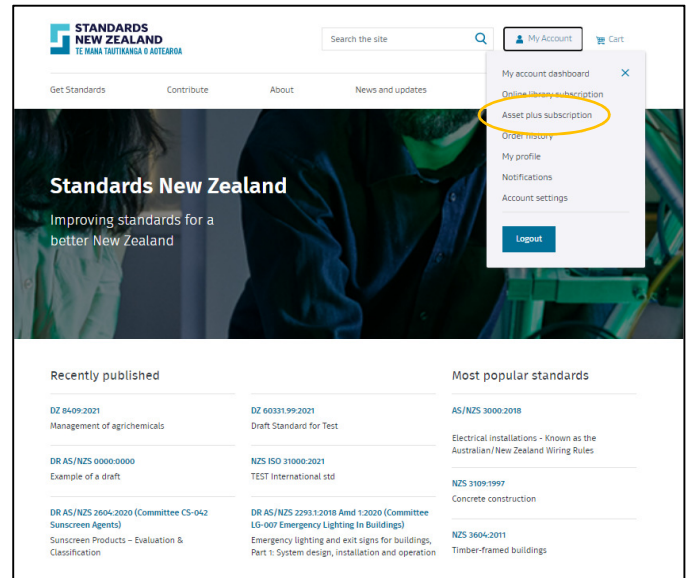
STANDARDS NEW ZEALAND
TE MANA TAUTIKANGA O AOTEAROA

Search the site

My Account

Cart

Get Standards
Contribute
About
News and updates

My account dashboard
Online library subscription
Asset plus subscription
Order history
My profile
Notifications
Account settings
Logout

Standards New Zealand

Improving standards for a better New Zealand

Recently published

DZ 8409:2021
Management of agrichemicals

DZ 60331.99:2021
Draft Standard for Test

DR AS/NZS 0000:0000
Example of a draft

NZS ISO 31000:2021
TEST International std

DR AS/NZS 2604:2020 (Committee CS-042 Sunscreen Agents)
Sunscreen Products – Evaluation & Classification

DR AS/NZS 2293.1:2018 Amd 1:2020 (Committee LG-007 Emergency Lighting In Buildings)
Emergency lighting and exit signs for buildings, Part 1: System design, installation and operation

Most popular standards

AS/NZS 3000:2018
Electrical installations - Known as the Australian/New Zealand Wiring Rules

NZS 3109:1997
Concrete construction

NZS 3604:2011
Timber-framed buildings